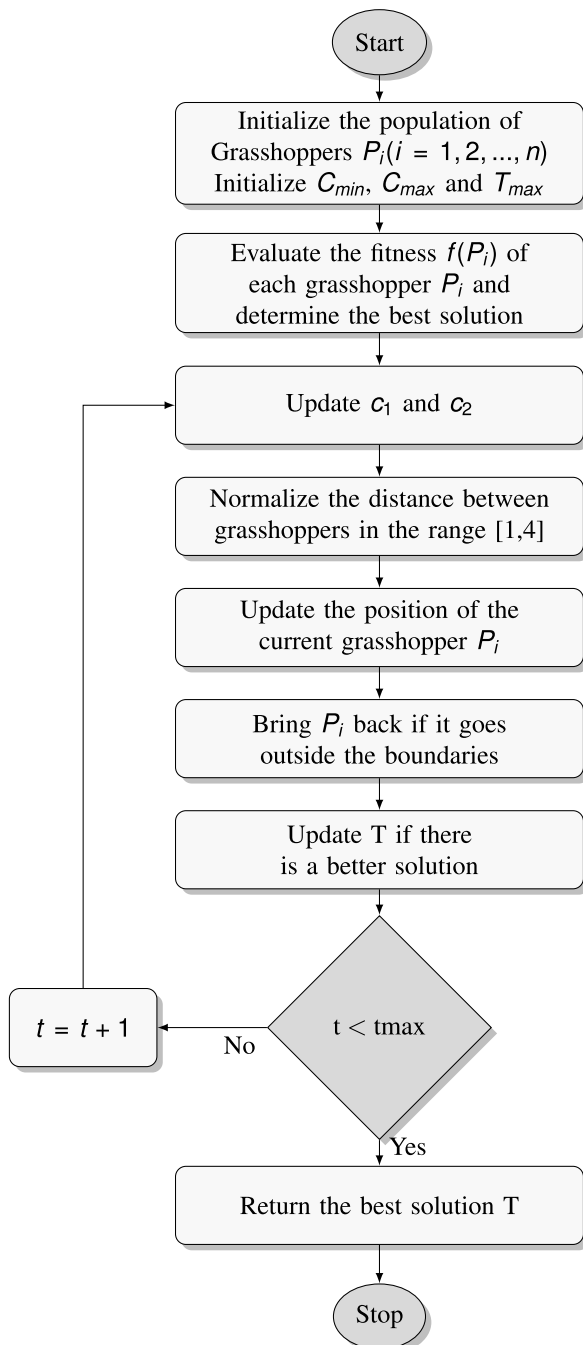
Start

Initialize the population of Grasshoppers $P_i(i = 1, 2, ..., n)$ Initialize $C_{min}$, $C_{max}$ and $T_{max}$

Evaluate the fitness $f(P_i)$ of each grasshopper $P_i$ and determine the best solution

Update $c_1$ and $c_2$

Normalize the distance between grasshoppers in the range [1,4]

Update the position of the current grasshopper $P_i$

Bring $P_i$ back if it goes outside the boundaries

Update T if there is a better solution

t < tmax

No

$t = t + 1$

Yes

Return the best solution T

Stop